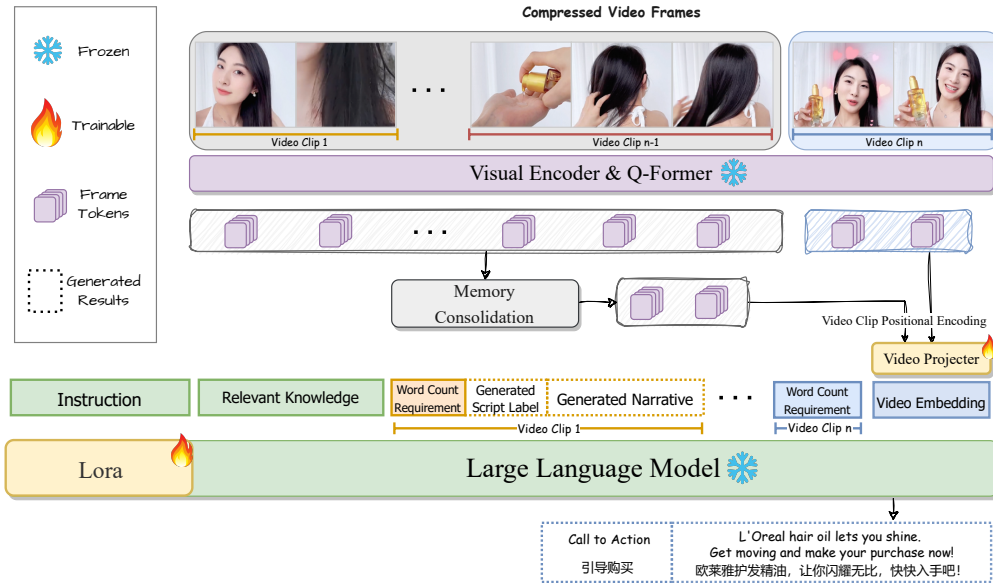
Frozen

Trainable

Frame Tokens

Generated Results

Compressed Video Frames

. . .

Video Clip 1

Video Clip n-1

Video Clip n

Visual Encoder & Q-Former

. . .

Memory Consolidation

Video Clip Positional Encoding

Video Projecter

Instruction

Relevant Knowledge

Word Count Requirement

Generated Script Label

Generated Narrative

. . .

Word Count Requirement

Video Embedding

Video Clip 1

Video Clip n

Lora

Large Language Model

Call to Action
引导购买

L'Oreal hair oil lets you shine.
Get moving and make your purchase now!
欧莱雅护发精油，让你闪耀无比，快快入手吧!